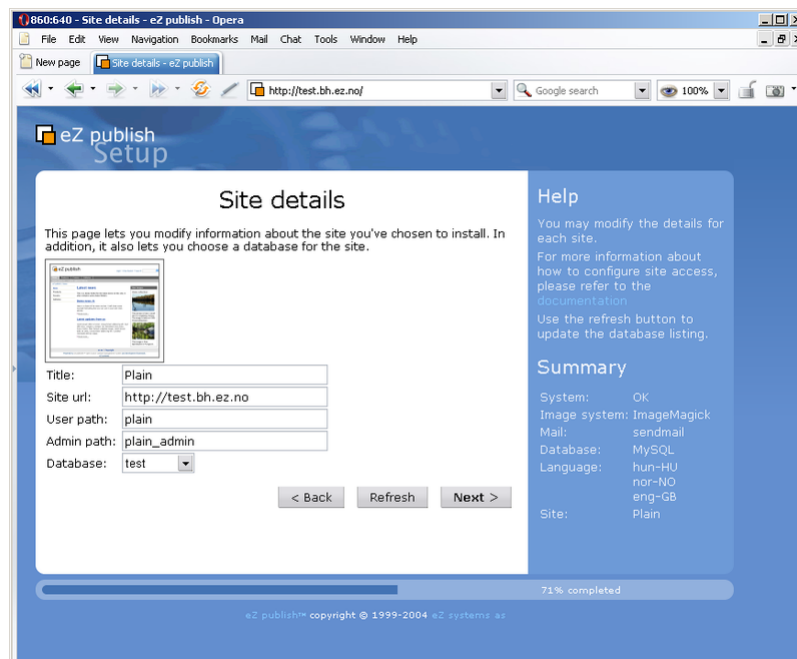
860:640 - Site details - eZ publish - Opera

File Edit View Navigation Bookmarks Mail Chat Tools Window Help

New page | Site details - eZ publish

http://test.bh.ez.no/

Google search

100%

eZ publish Setup

Site details

This page lets you modify information about the site you've chosen to install. In addition, it also lets you choose a database for the site.

Title: Plain

Site url: http://test.bh.ez.no

User path: plain

Admin path: plain_admin

Database: test

< Back | Refresh | Next >

Help

You may modify the details for each site.

For more information about how to configure site access, please refer to the documentation

Use the refresh button to update the database listing.

Summary

| | |
|---|---|
| System: | OK |
| Image system: | ImageMagick |
| Mail: | sendmail |
| Database: | MySQL |
| Language: | hun-HU nor-NO eng-GB |
| Site: | Plain |

71% completed

eZ publish™ copyright © 1999-2004 eZ systems as